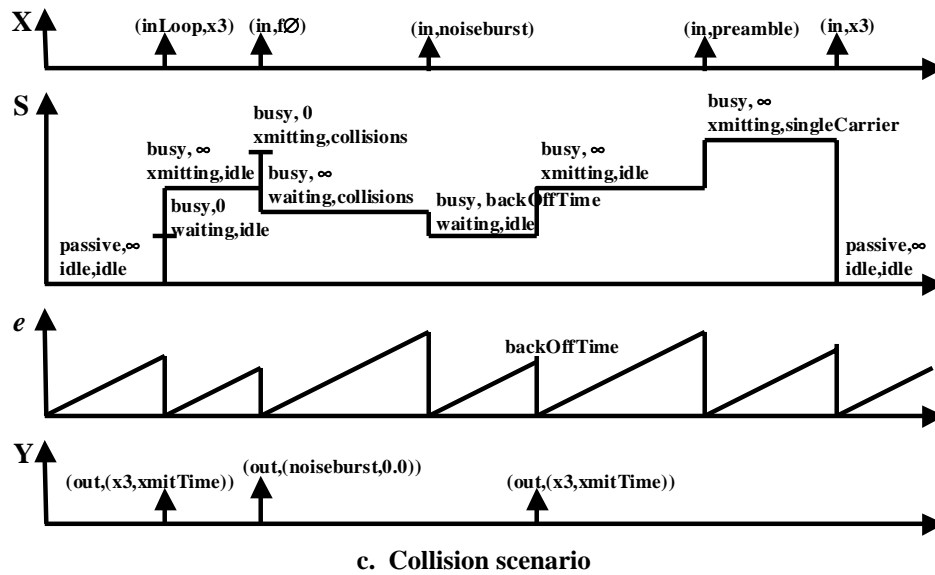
X

(inLoop,x3) (in,f∅) (in,noiseburst) (in,preamble) (in,x3)

S

busy, 0
xmitting,collisions

busy, ∞
xmitting,idle

busy, ∞
waiting,collisions

busy,0
waiting,idle

passive,∞
idle,idle

busy, backOffTime
waiting,idle

busy, ∞
xmitting,idle

busy, ∞
xmitting,singleCarrier

passive,∞
idle,idle

$e$

backOffTime

Y

(out,(x3,xmitTime)) (out,(noiseburst,0.0)) (out,(x3,xmitTime))

c. Collision scenario